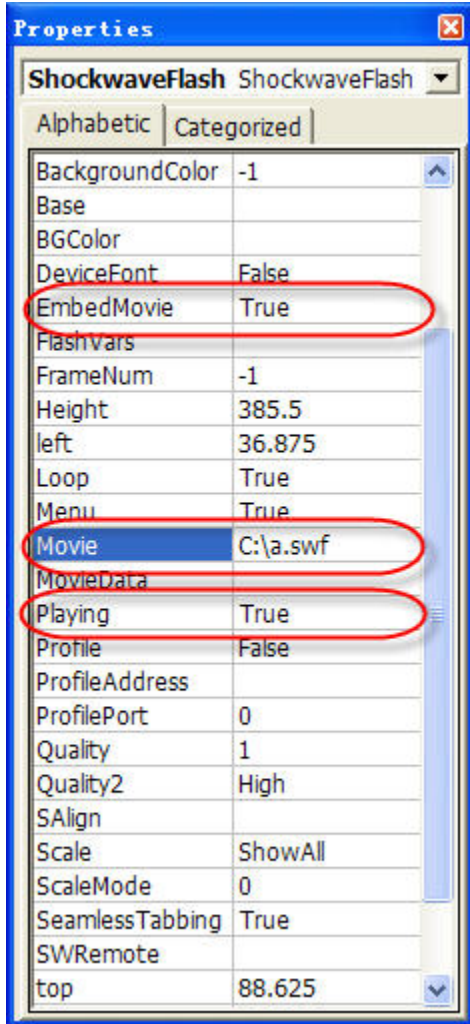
Properties

ShockwaveFlash ShockwaveFlash

Alphabetic | Categorized

| | |
|---|---|
| BackgroundColor | -1 |
| Base | |
| BGColor | |
| DeviceFont | False |
| EmbedMovie | True |
| FlashVars | |
| FrameNum | -1 |
| Height | 385.5 |
| left | 36.875 |
| Loop | True |
| Menu | True |
| Movie | C:\a.swf |
| MovieData | |
| Playing | True |
| Profile | False |
| ProfileAddress | |
| ProfilePort | 0 |
| Quality | 1 |
| Quality2 | High |
| SAlign | |
| Scale | ShowAll |
| ScaleMode | 0 |
| SeamlessTabbing | True |
| SWRemote | |
| top | 88.625 |